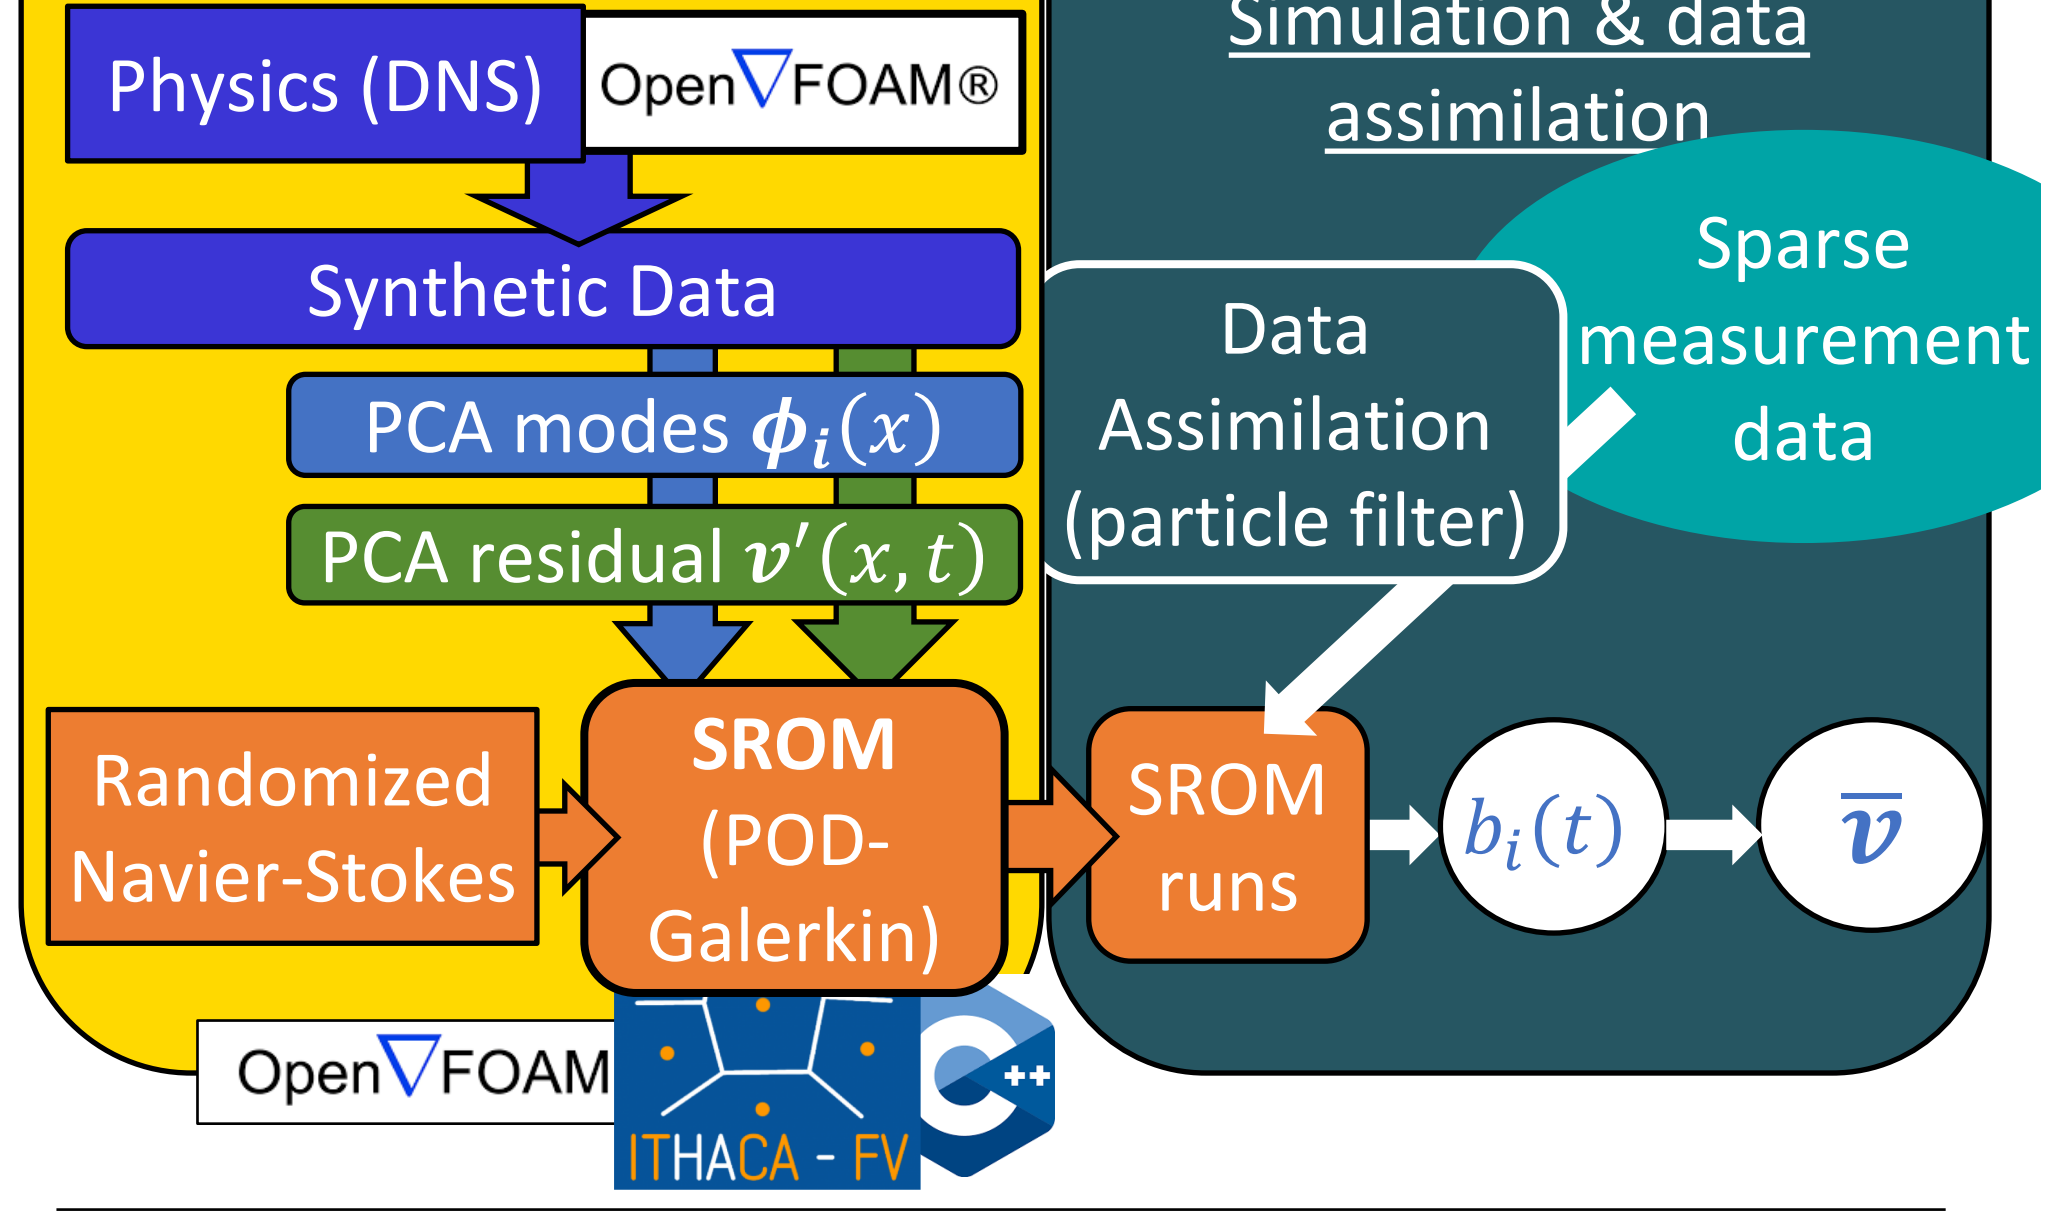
Physics (DNS)

Open$\nabla$FOAM®

Synthetic Data

PCA modes $\boldsymbol{\phi}_i(x)$

PCA residual $\boldsymbol{v}'(x,t)$

Randomized Navier-Stokes

SROM (POD-Galerkin)

Open$\nabla$FOAM

ITHACA - FV

C++

Simulation & data assimilation

Sparse measurement data

Data Assimilation (particle filter)

SROM runs

$b_i(t)$

$\overline{\boldsymbol{v}}$